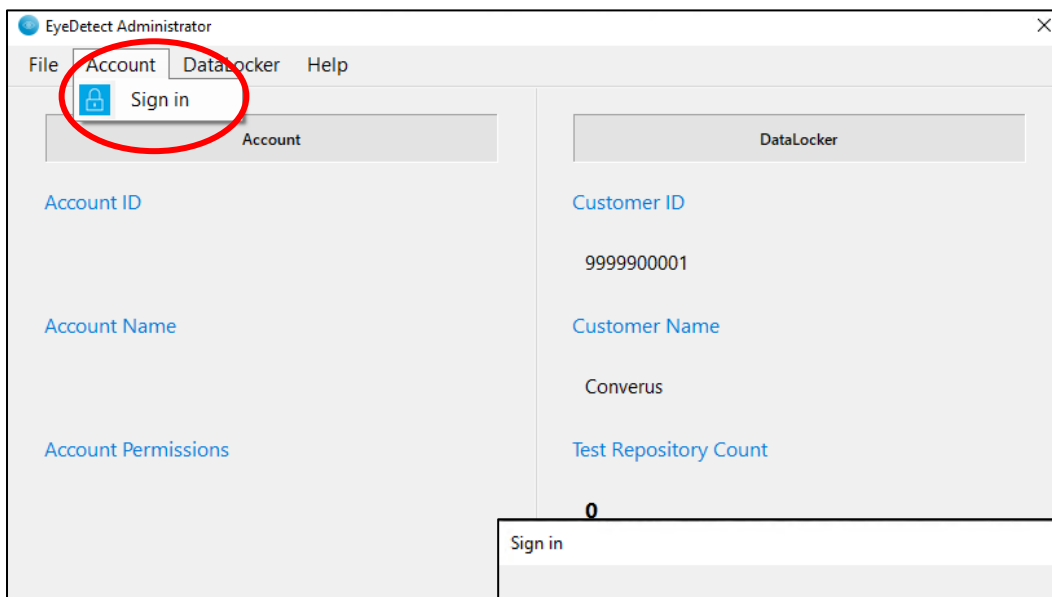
EyeDetect Administrator

File Account DataLocker Help

Sign in

Account

DataLocker

Account ID

Customer ID

9999900001

Account Name

Customer Name

Converus

Account Permissions

Test Repository Count

0

Sign in